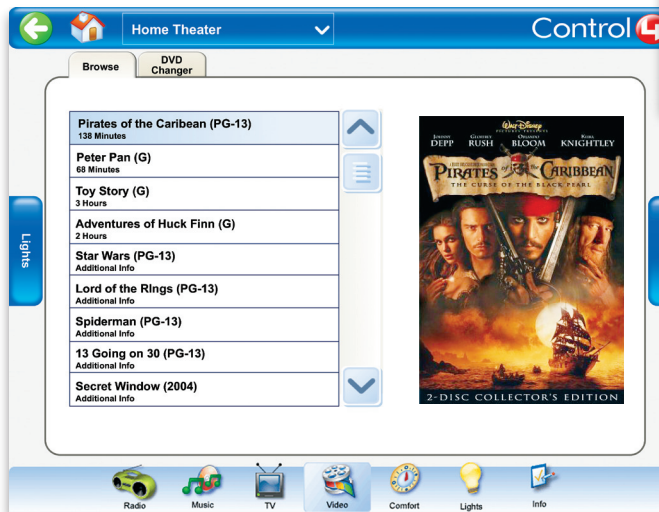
Home Theater

Control4

Browse

DVD Changer

Lights

Pirates of the Caribean (PG-13)
138 Minutes

Peter Pan (G)
68 Minutes

Toy Story (G)
3 Hours

Adventures of Huck Finn (G)
2 Hours

Star Wars (PG-13)
Additional Info

Lord of the RIngs (PG-13)
Additional Info

Spiderman (PG-13)
Additional Info

13 Going on 30 (PG-13)
Additional Info

Secret Window (2004)
Additional Info

Walt Disney Pictures presents
Johnny Depp Geoffrey Rush Orlando Bloom Keira Knightley
Pirates of the Caribbean
The Curse of the Black Pearl
2-Disc Collector's Edition

Radio Music TV Video Comfort Lights Info